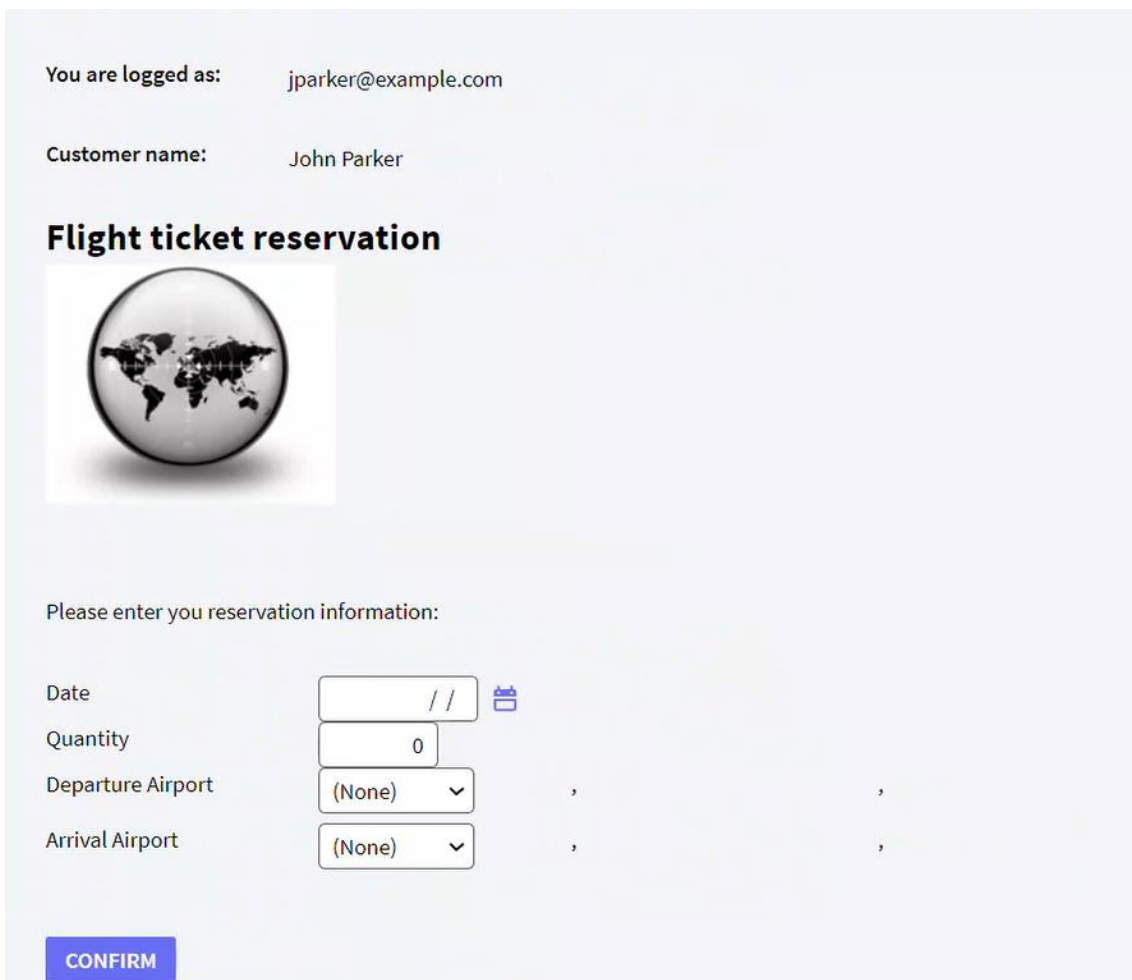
You are logged as: jparker@example.com

Customer name: John Parker

Flight ticket reservation

Please enter you reservation information:

Date / /
Quantity 0
Departure Airport (None) , ,
Arrival Airport (None) , ,

CONFIRM